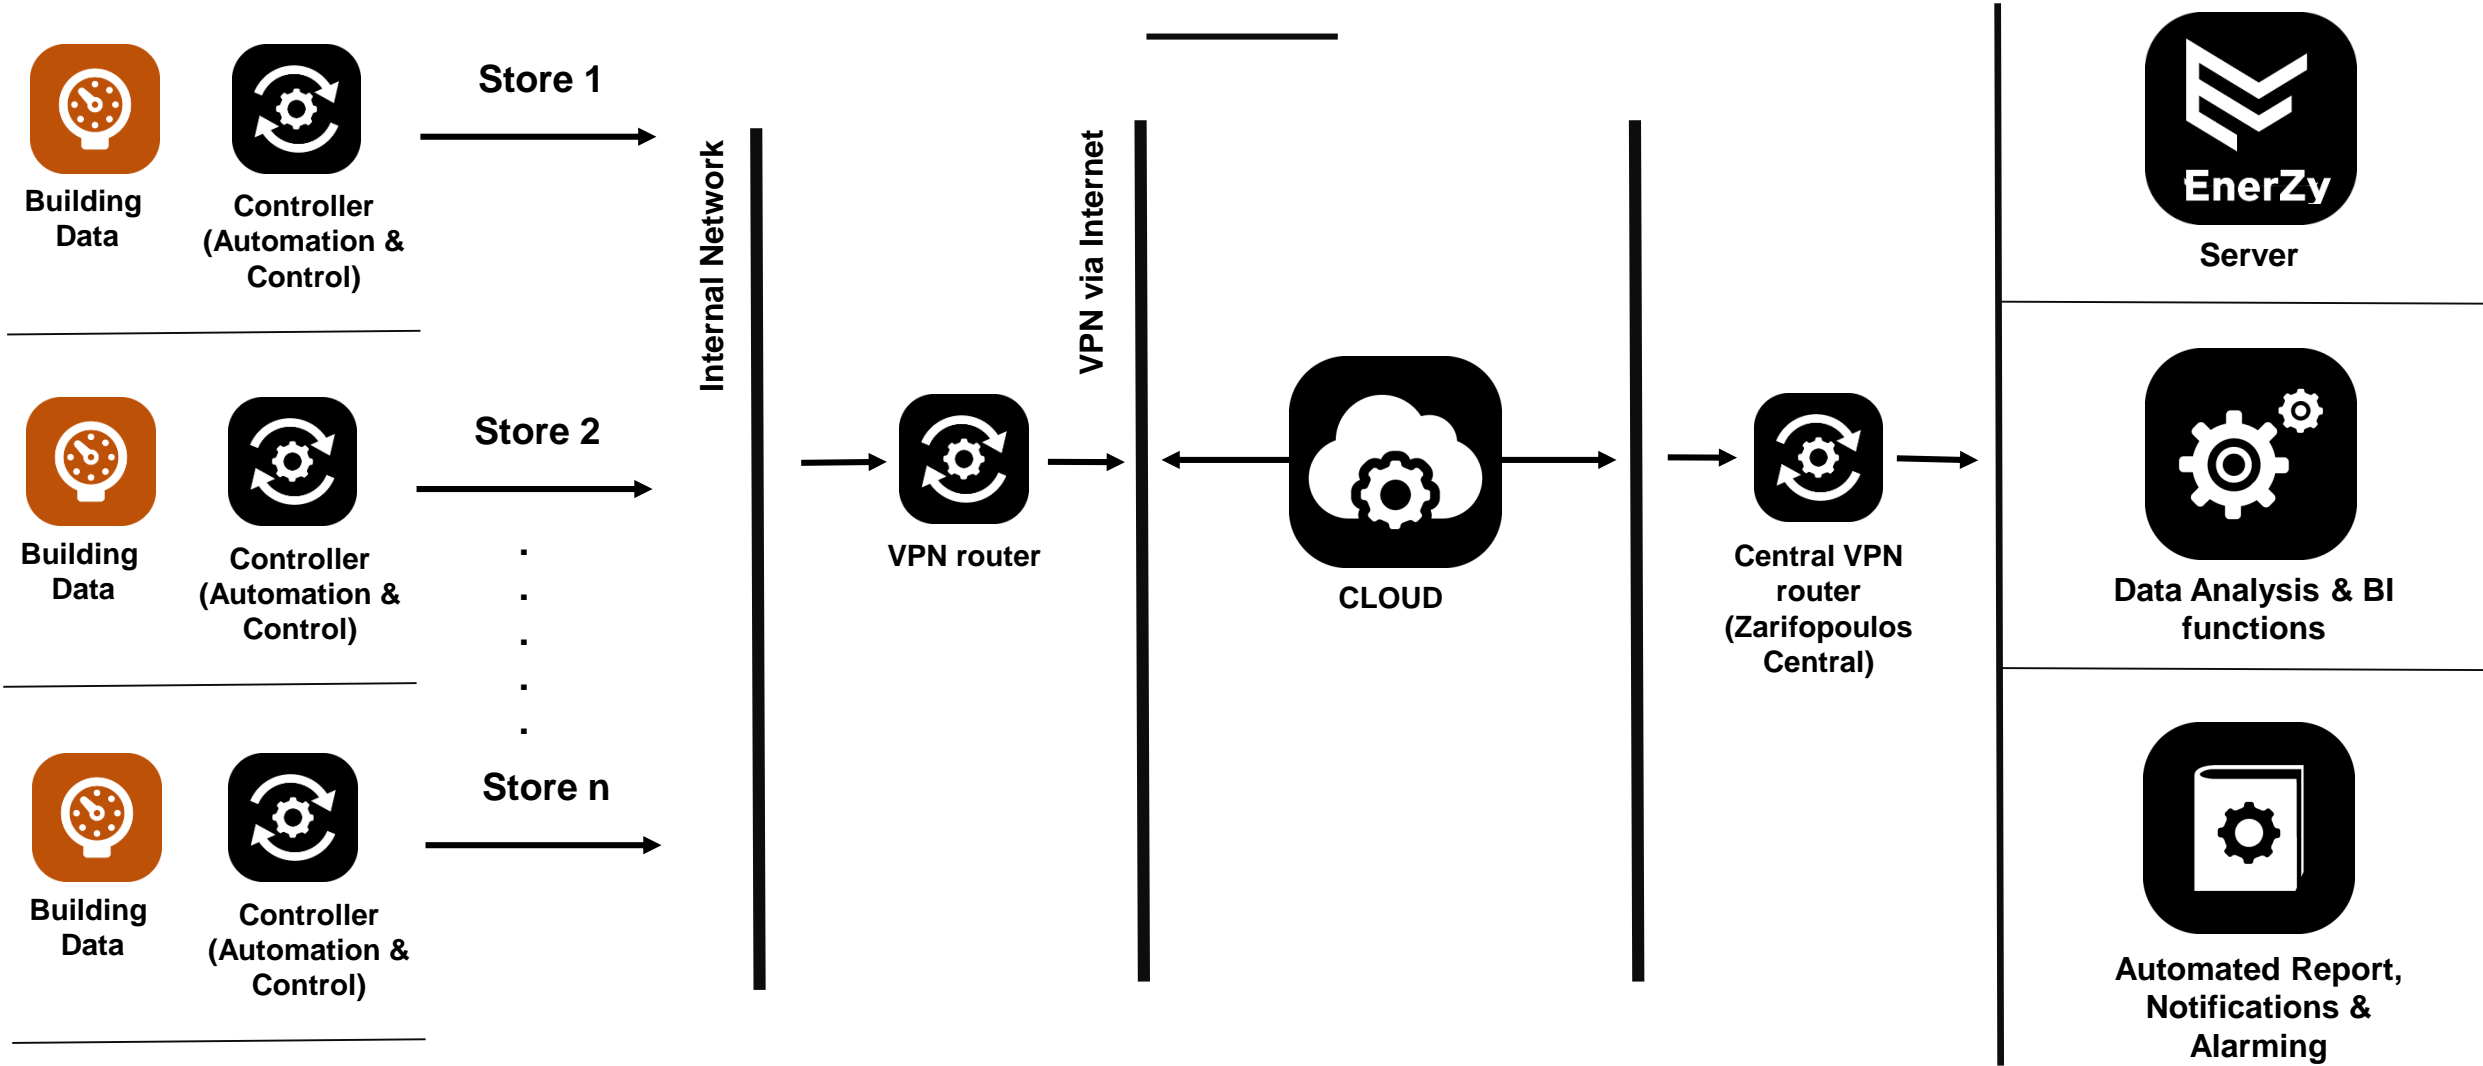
Building Data

Controller (Automation & Control)

Store 1

Building Data

Controller (Automation & Control)

Store 2

Building Data

Controller (Automation & Control)

Store n

Internal Network

VPN router

VPN via Internet

CLOUD

Central VPN router (Zarifopoulos Central)

EnerZy

Server

Data Analysis & BI functions

Automated Report, Notifications & Alarming